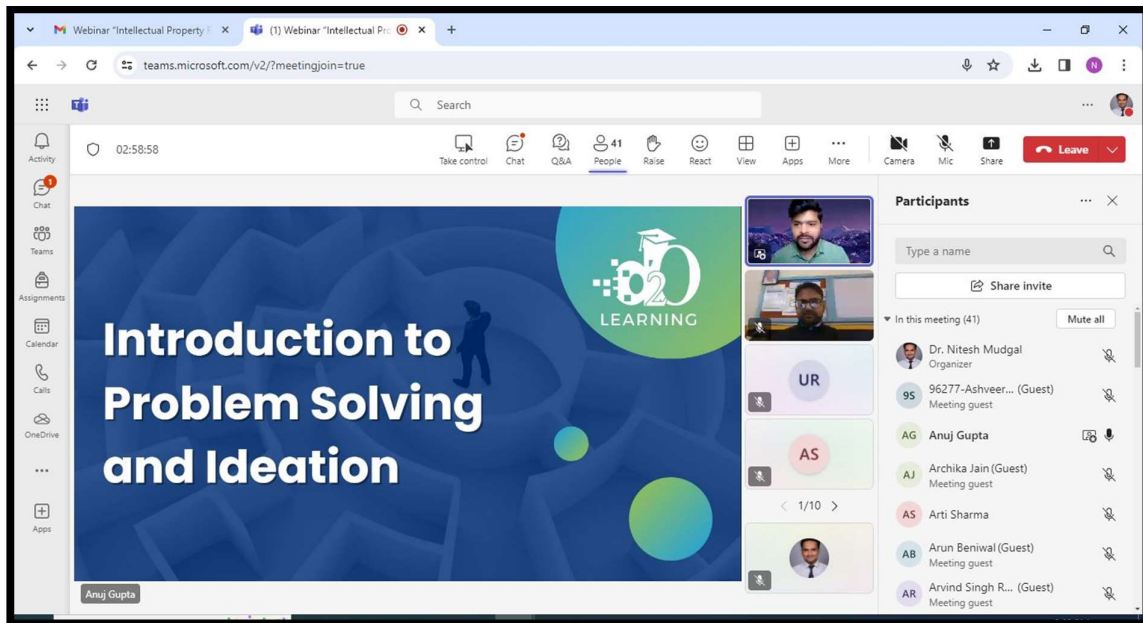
Webinar "Intellectual Property R ×
(1) Webinar "Intellectual Pro ×
+

teams.microsoft.com/v2/?meetingjoin=true

N

Search

Activity
1
Chat
Teams
Assignments
Calendar
Calls
OneDrive
...
Apps

02:58:58

Take control
Chat
Q&A
41
People
Raise
React
View
Apps
More
Camera
Mic
Share
Leave

Participants

Type a name

Share invite

In this meeting (41)
Mute all

Dr. Nitesh Mudgal
Organizer

9S 96277-Ashveer... (Guest)
Meeting guest

AG Anuj Gupta

AJ Archika Jain (Guest)
Meeting guest

AS Arti Sharma

AB Arun Beniwal (Guest)
Meeting guest

AR Arvind Singh R... (Guest)
Meeting guest

UR
AS
1/10

O2O
LEARNING

Introduction to Problem Solving and Ideation

Anuj Gupta